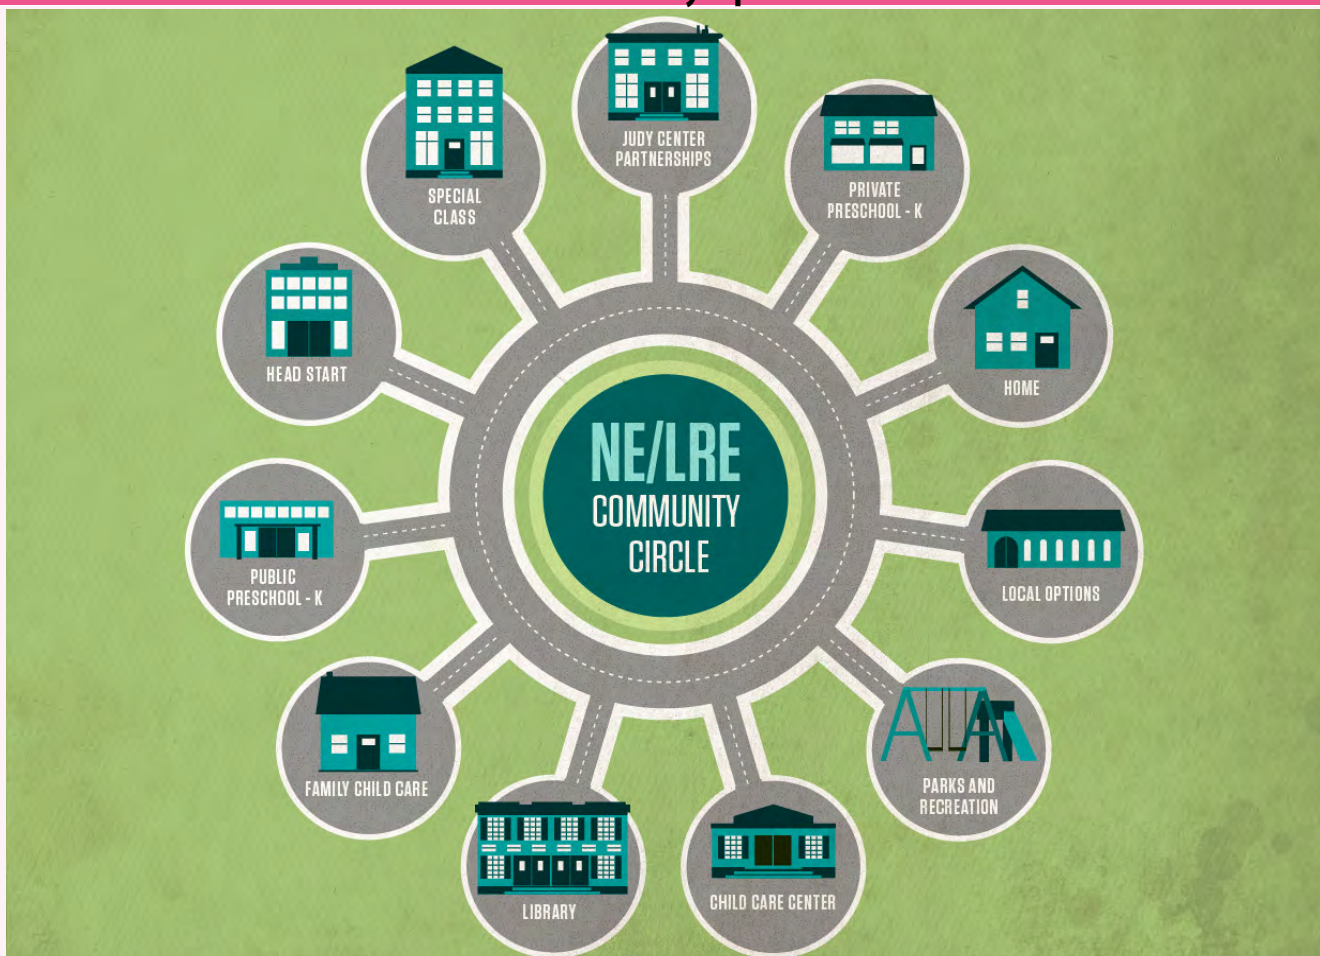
NE/LRE COMMUNITY CIRCLE

JUDY CENTER PARTNERSHIPS

PRIVATE PRESCHOOL - K

HOME

LOCAL OPTIONS

PARKS AND RECREATION

CHILD CARE CENTER

LIBRARY

FAMILY CHILD CARE

PUBLIC PRESCHOOL - K

HEAD START

SPECIAL CLASS